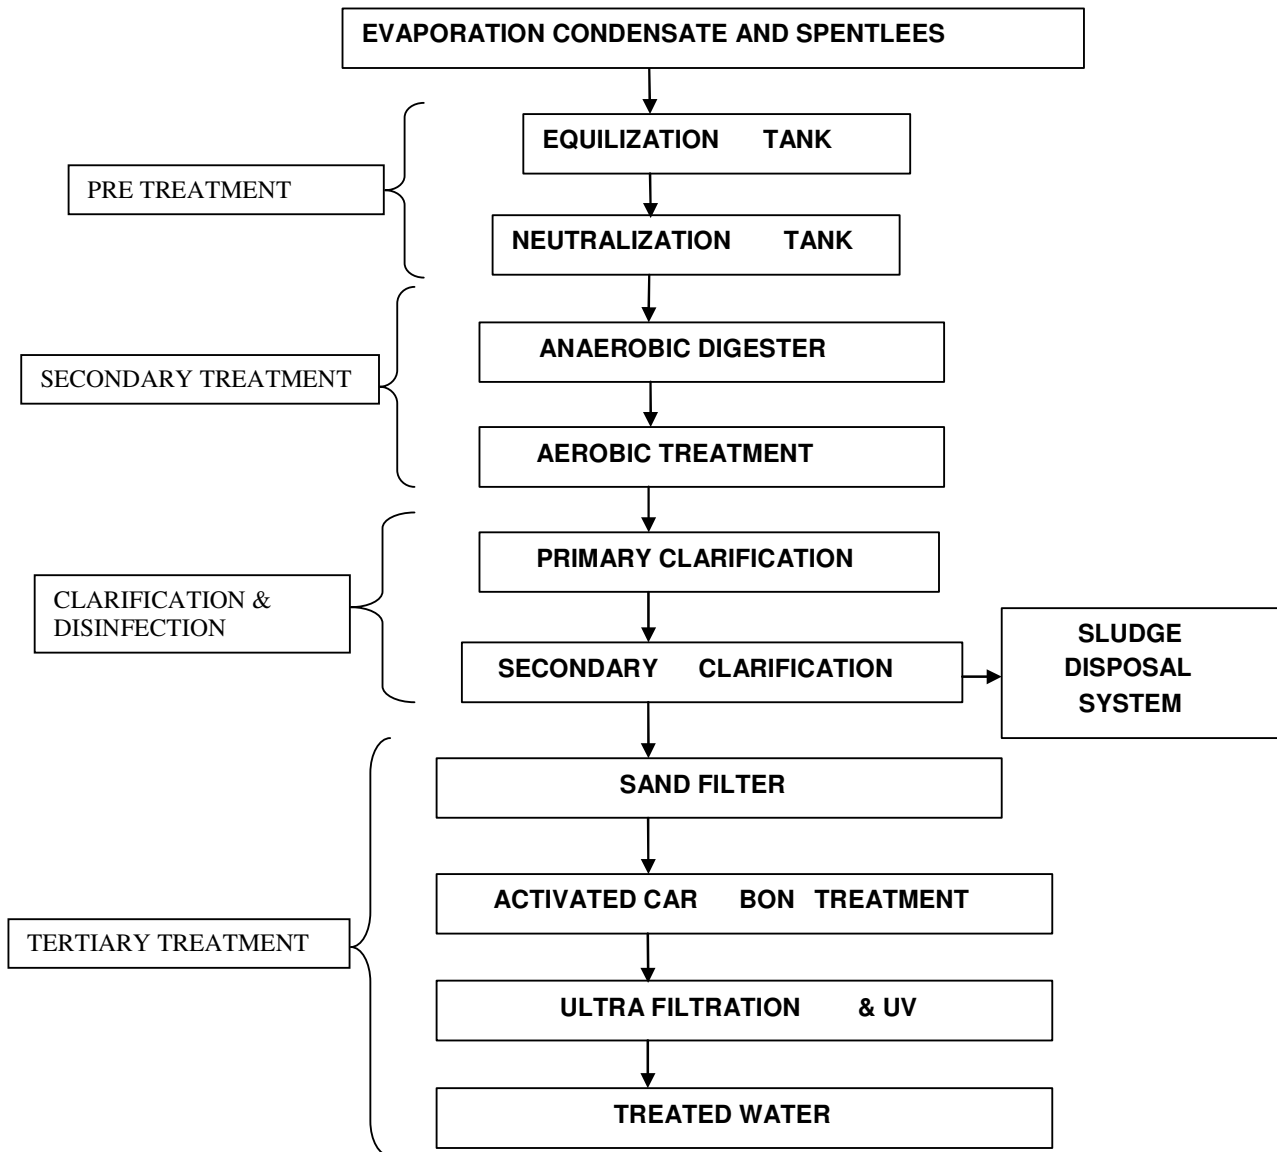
EVAPORATION CONDENSATE AND SPENTLEES

PRE TREATMENT

EQUILIZATION TANK

NEUTRALIZATION TANK

SECONDARY TREATMENT

ANAEROBIC DIGESTER

AEROBIC TREATMENT

CLARIFICATION & DISINFECTION

PRIMARY CLARIFICATION

SECONDARY CLARIFICATION

SLUDGE DISPOSAL SYSTEM

TERTIARY TREATMENT

SAND FILTER

ACTIVATED CAR BON TREATMENT

ULTRA FILTRATION & UV

TREATED WATER